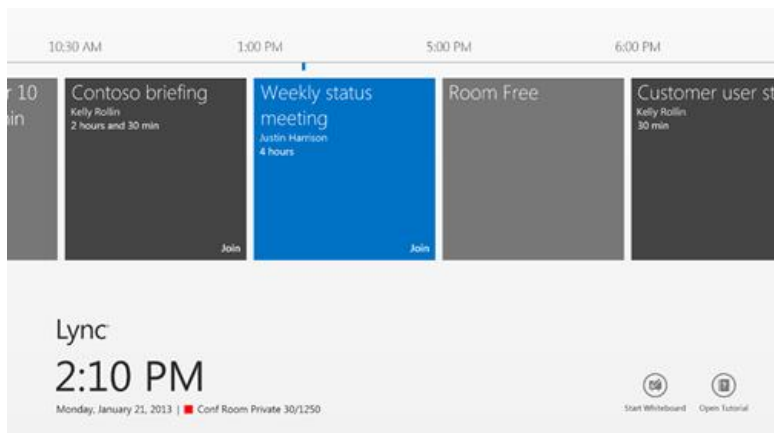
10:30 AM
1:00 PM
5:00 PM
6:00 PM

r 10
in

Contoso briefing
Kelly Rollin
2 hours and 30 min
Join

Weekly status meeting
Justin Harrison
4 hours
Join

Room Free

Customer user st
Kelly Rollin
30 min

Lync
2:10 PM
Monday, January 21, 2013 | Conf Room Private 30/1250

Start Whiteboard
Open Tutorial